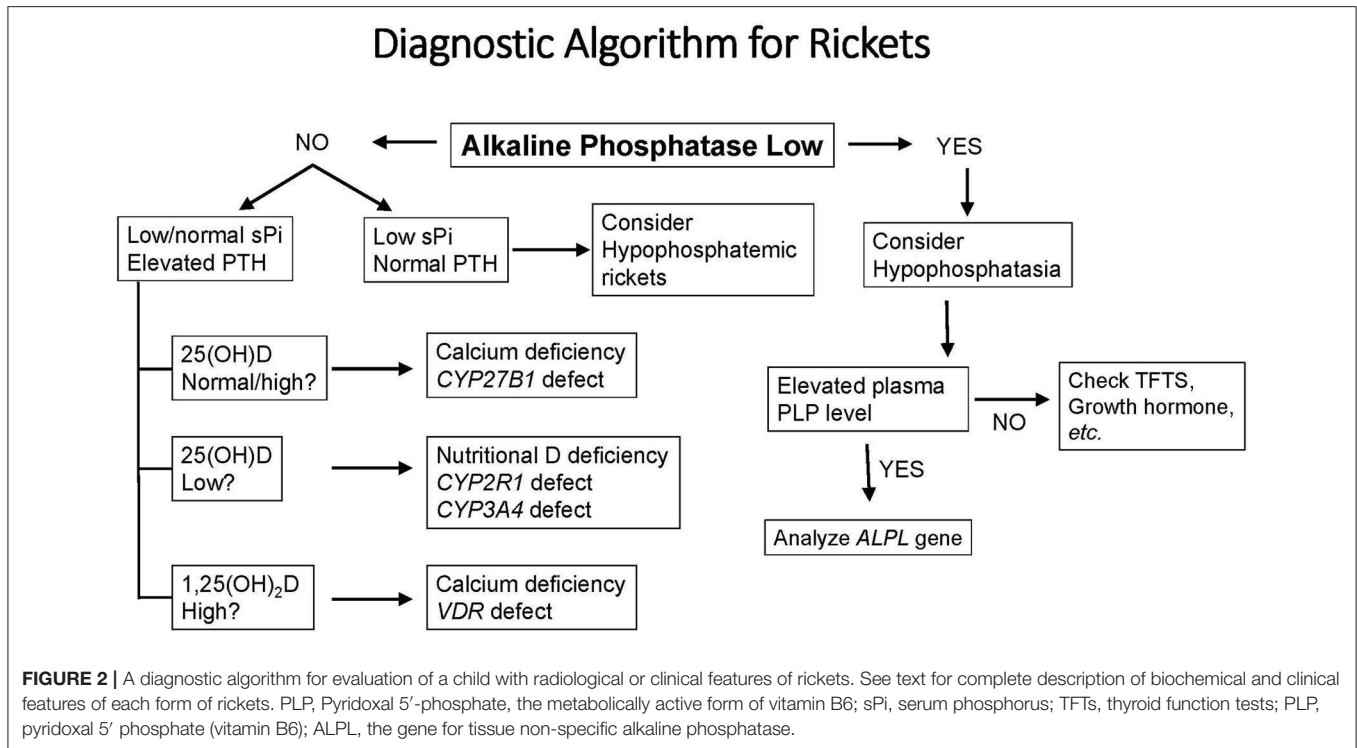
Diagnostic Algorithm for Rickets

NO

Alkaline Phosphatase Low

YES

Low/normal sPi
Elevated PTH

Low sPi
Normal PTH

Consider
Hypophosphatemic
rickets

Consider
Hypophosphatasia

25(OH)D
Normal/high?

Calcium deficiency
*CYP27B1* defect

Elevated plasma
PLP level

NO

Check TFTS,
Growth hormone,
*etc.*

25(OH)D
Low?

Nutritional D deficiency
*CYP2R1* defect
*CYP3A4* defect

YES

Analyze *ALPL* gene

1,25(OH)$_2$D
High?

Calcium deficiency
*VDR* defect

**FIGURE 2 |** A diagnostic algorithm for evaluation of a child with radiological or clinical features of rickets. See text for complete description of biochemical and clinical features of each form of rickets. PLP, Pyridoxal 5′-phosphate, the metabolically active form of vitamin B6; sPi, serum phosphorus; TFTs, thyroid function tests; PLP, pyridoxal 5′ phosphate (vitamin B6); ALPL, the gene for tissue non-specific alkaline phosphatase.